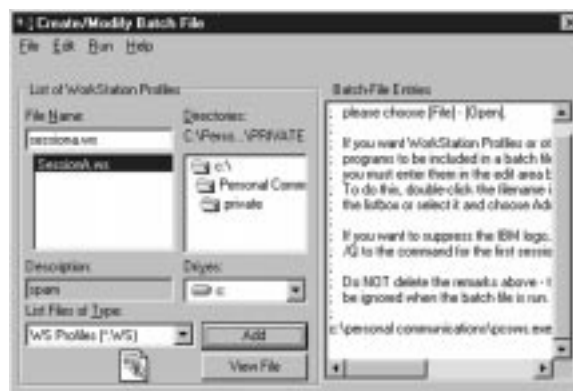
Create/Modify Batch File

File Edit Run Help

List of WorkStation Profiles

File Name:
sessiona.ws

SessionA.ws

Directories:
C:\Perso...\PRIVATE

c:\
Personal Comm
private

Description:
opam

Drives:
c:

List Files of Type:
WS Profiles (*.WS)

Add

View File

Batch File Entries

please choose [File] - [Open].

If you want WorkStation Profiles or ot
programs to be included in a batch fil
you must enter them in the edit area b
To do this, double-click the filename i
the listbox or select it and choose Add

If you want to suppress the IBM logo,
/Q to the command for the first sessio

Do NOT delete the remarks above - t
be ignored when the batch file is run.

c:\personal communications\pcsws.exe